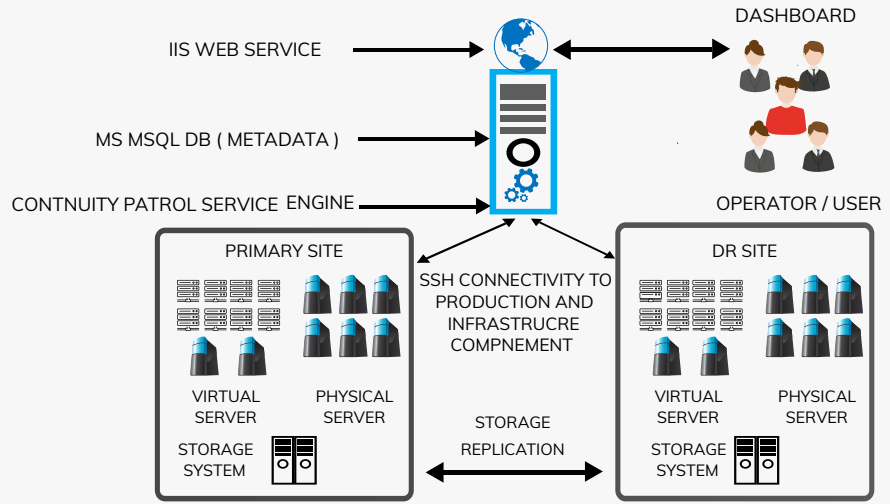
DASHBOARD

IIS WEB SERVICE

MS MSQL DB ( METADATA )

CONTNUITY PATROL SERVICE ENGINE

OPERATOR / USER

PRIMARY SITE

SSH CONNECTIVITY TO PRODUCTION AND INFRASTRUCRE COMPNEMENT

DR SITE

VIRTUAL SERVER

PHYSICAL SERVER

STORAGE SYSTEM

STORAGE REPLICATION

VIRTUAL SERVER

PHYSICAL SERVER

STORAGE SYSTEM